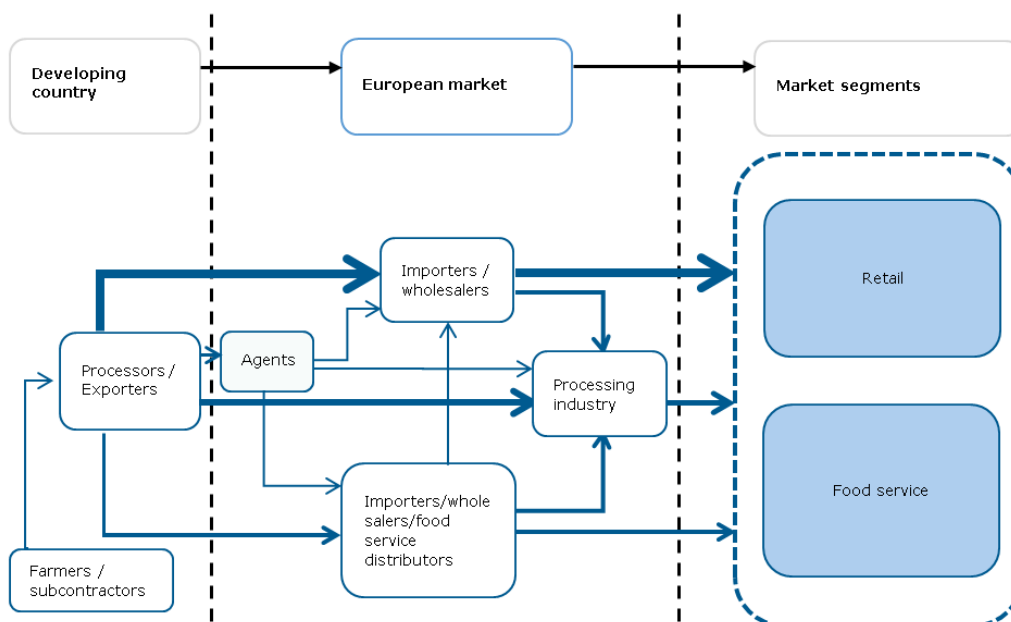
Developing country

European market

Market segments

Importers / wholesalers

Retail

Processors / Exporters

Agents

Processing industry

Food service

Importers/wholesalers/food service distributors

Farmers / subcontractors